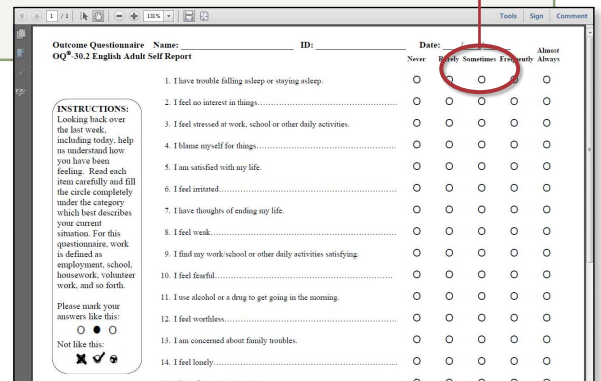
1 / 1 131% Tools Sign Comment

Outcome Questionnaire Name: ______________________ ID: ______________ Date: ___/___/___
OQ®-30.2 English Adult Self Report

| | Never | Rarely | Sometimes | Frequently | Almost Always |
|---|---|---|---|---|---|
| 1. I have trouble falling asleep or staying asleep. | O | O | O | O | O |
| 2. I feel no interest in things.................................................... | O | O | O | O | O |
| 3. I feel stressed at work, school or other daily activities. | O | O | O | O | O |
| 4. I blame myself for things.................................................... | O | O | O | O | O |
| 5. I am satisfied with my life. | O | O | O | O | O |
| 6. I feel irritated.................................................... | O | O | O | O | O |
| 7. I have thoughts of ending my life. | O | O | O | O | O |
| 8. I feel weak.................................................... | O | O | O | O | O |
| 9. I find my work/school or other daily activities satisfying. | O | O | O | O | O |
| 10. I feel fearful.................................................... | O | O | O | O | O |
| 11. I use alcohol or a drug to get going in the morning. | O | O | O | O | O |
| 12. I feel worthless.................................................... | O | O | O | O | O |
| 13. I am concerned about family troubles. | O | O | O | O | O |
| 14. I feel lonely.................................................... | O | O | O | O | O |

INSTRUCTIONS: Looking back over the last week, including today, help us understand how you have been feeling. Read each item carefully and fill the circle completely under the category which best describes your current situation. For this questionnaire, work is defined as employment, school, housework, volunteer work, and so forth.

Please mark your answers like this:
O ● O
Not like this: